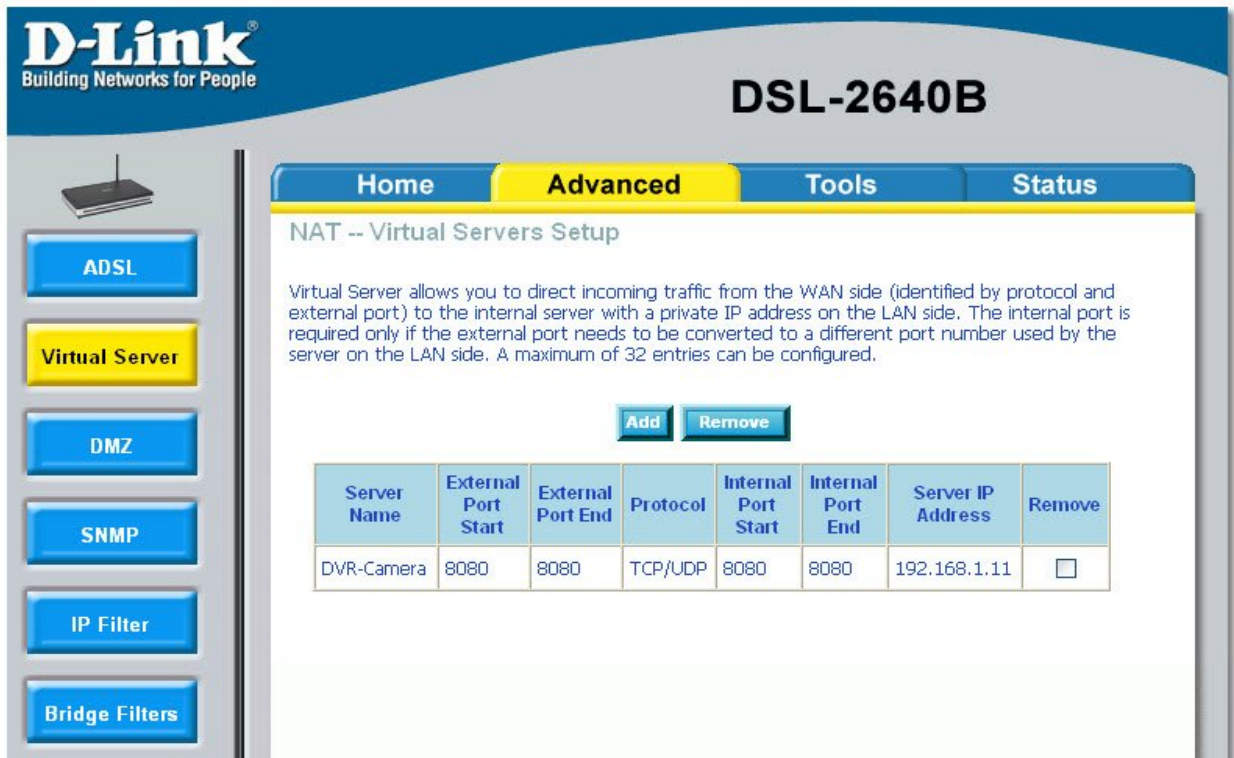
D-Link®
Building Networks for People

DSL-2640B

Home
Advanced
Tools
Status

ADSL

Virtual Server

DMZ

SNMP

IP Filter

Bridge Filters

NAT -- Virtual Servers Setup

Virtual Server allows you to direct incoming traffic from the WAN side (identified by protocol and external port) to the internal server with a private IP address on the LAN side. The internal port is required only if the external port needs to be converted to a different port number used by the server on the LAN side. A maximum of 32 entries can be configured.

Add
Remove

| Server Name | External Port Start | External Port End | Protocol | Internal Port Start | Internal Port End | Server IP Address | Remove |
|---|---|---|---|---|---|---|---|
| DVR-Camera | 8080 | 8080 | TCP/UDP | 8080 | 8080 | 192.168.1.11 | ☐ |